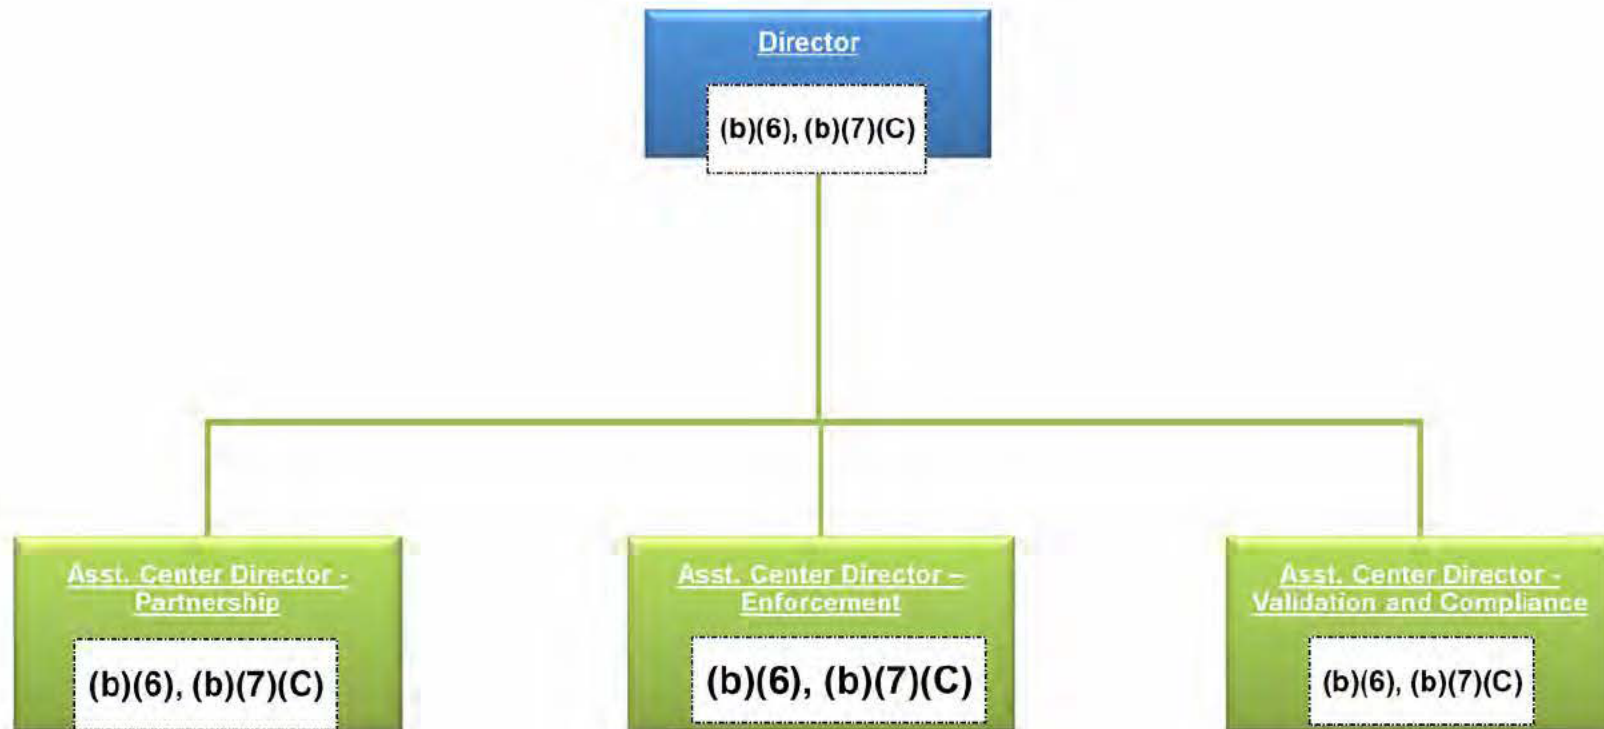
Director

(b)(6), (b)(7)(C)

Asst. Center Director - Partnership

(b)(6), (b)(7)(C)

Asst. Center Director – Enforcement

(b)(6), (b)(7)(C)

Asst. Center Director - Validation and Compliance

(b)(6), (b)(7)(C)